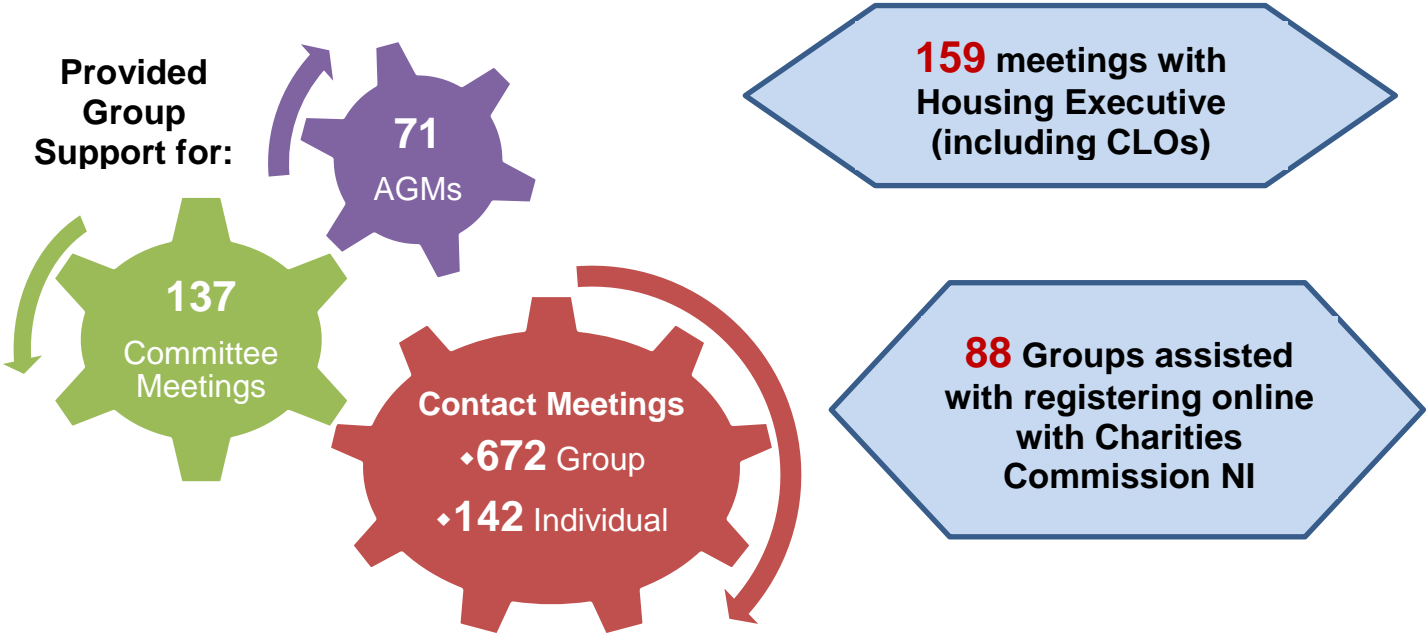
Provided Group Support for:

71
AGMs

137
Committee Meetings

Contact Meetings
672 Group
142 Individual

159 meetings with Housing Executive (including CLOs)

88 Groups assisted with registering online with Charities Commission NI